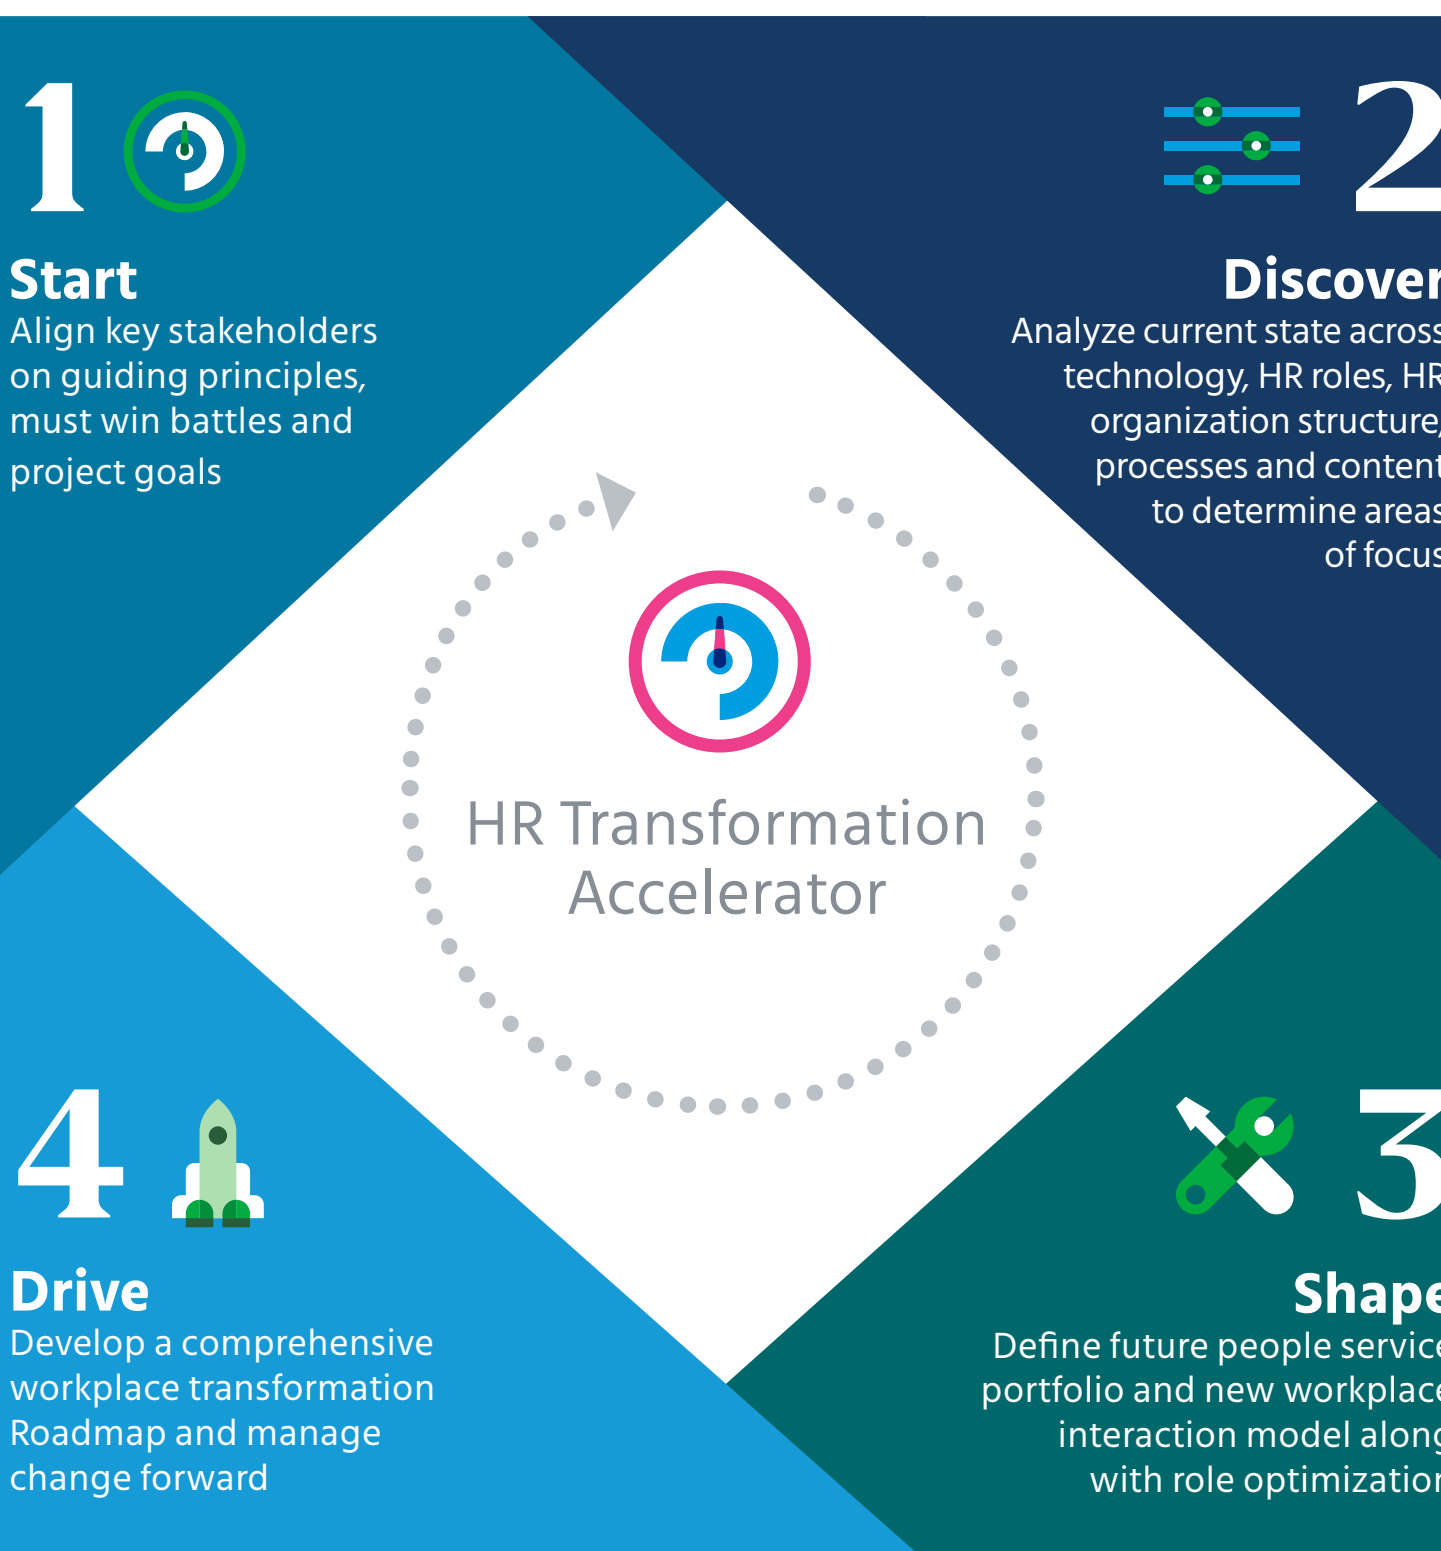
1

Start
Align key stakeholders on guiding principles, must win battles and project goals

2

Discover
Analyze current state across technology, HR roles, HR organization structure, processes and content to determine areas of focus

HR Transformation Accelerator

4

Drive
Develop a comprehensive workplace transformation Roadmap and manage change forward

3

Shape
Define future people service portfolio and new workplace interaction model along with role optimization